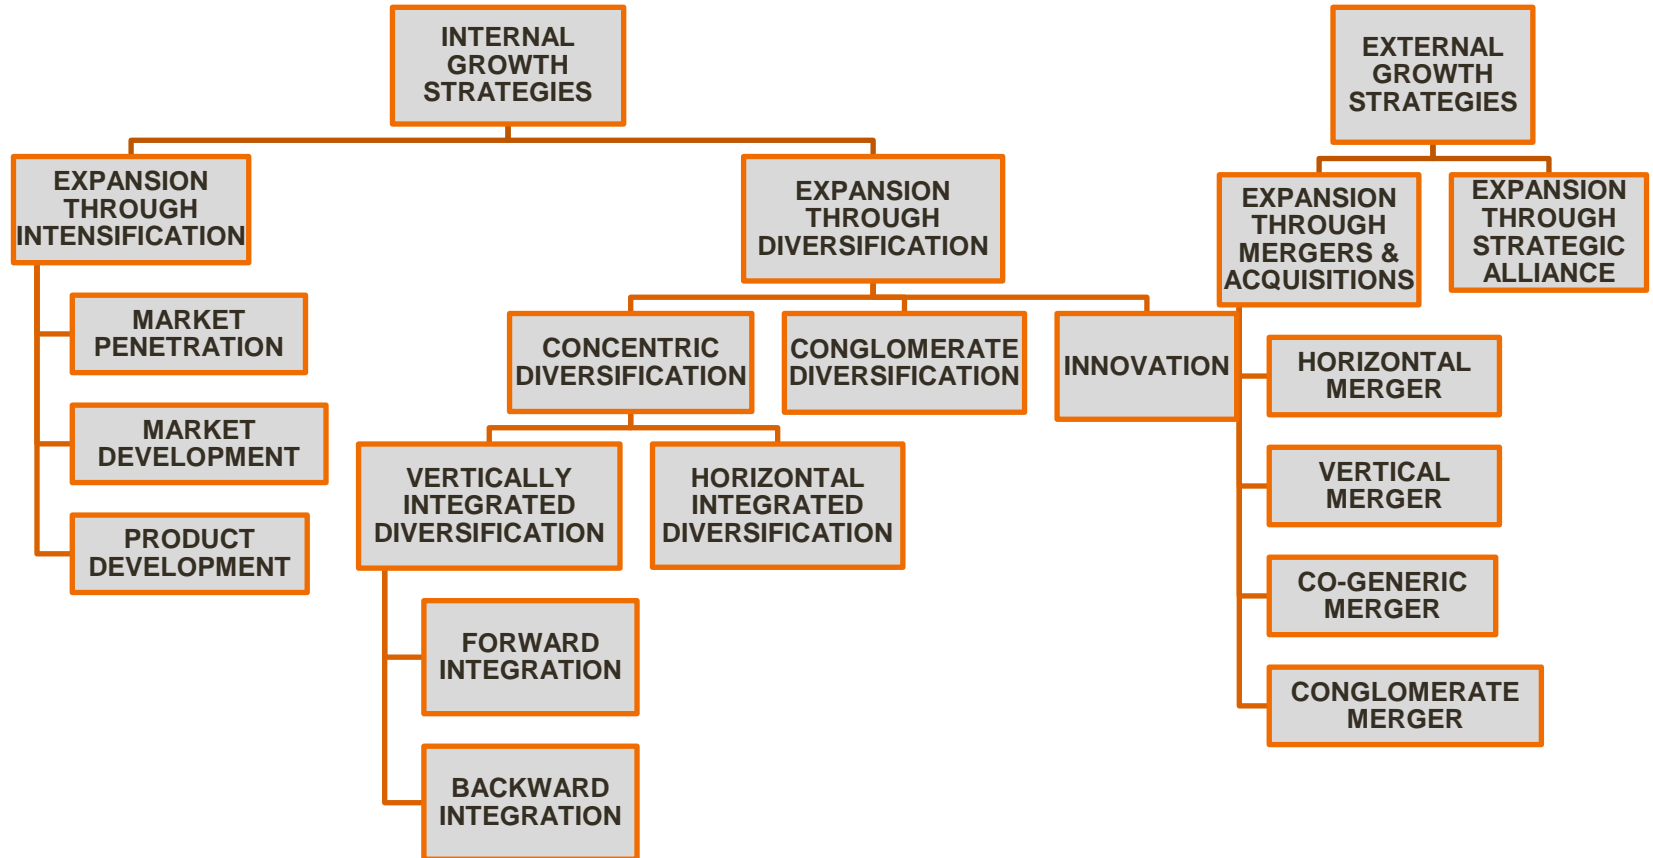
INTERNAL GROWTH STRATEGIES

EXPANSION THROUGH INTENSIFICATION

MARKET PENETRATION

MARKET DEVELOPMENT

PRODUCT DEVELOPMENT

EXPANSION THROUGH DIVERSIFICATION

CONCENTRIC DIVERSIFICATION

VERTICALLY INTEGRATED DIVERSIFICATION

FORWARD INTEGRATION

BACKWARD INTEGRATION

HORIZONTAL INTEGRATED DIVERSIFICATION

CONGLOMERATE DIVERSIFICATION

INNOVATION

EXTERNAL GROWTH STRATEGIES

EXPANSION THROUGH MERGERS & ACQUISITIONS

HORIZONTAL MERGER

VERTICAL MERGER

CO-GENERIC MERGER

CONGLOMERATE MERGER

EXPANSION THROUGH STRATEGIC ALLIANCE